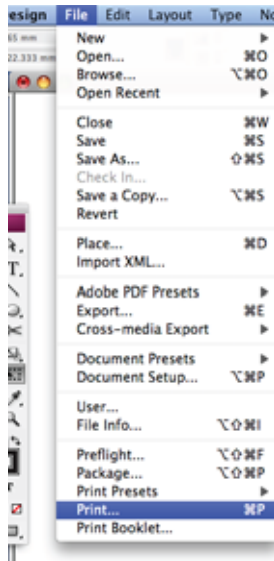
esign File Edit Layout Type No

65 mm

22.333 mm

New ▶
Open... ⌘O
Browse... ⌥⌘O
Open Recent ▶

Close ⌘W
Save ⌘S
Save As... ⇧⌘S
Check In...
Save a Copy... ⌥⌘S
Revert

Place... ⌘D
Import XML...

Adobe PDF Presets ▶
Export... ⌘E
Cross-media Export ▶

Document Presets ▶
Document Setup... ⌥⌘P

User...
File Info... ⌥⇧⌘I

Preflight... ⌥⇧⌘F
Package... ⌥⇧⌘P
Print Presets ▶
Print... ⌘P
Print Booklet...